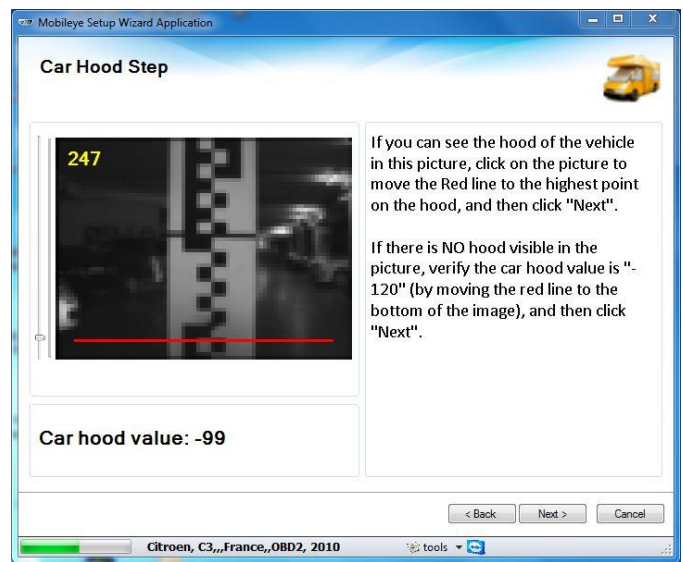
Mobileye Setup Wizard Application

Car Hood Step

247

If you can see the hood of the vehicle in this picture, click on the picture to move the Red line to the highest point on the hood, and then click "Next".

If there is NO hood visible in the picture, verify the car hood value is "-120" (by moving the red line to the bottom of the image), and then click "Next".

Car hood value: -99

< Back

Next >

Cancel

Citroen, C3,,,France,,OBD2, 2010

tools